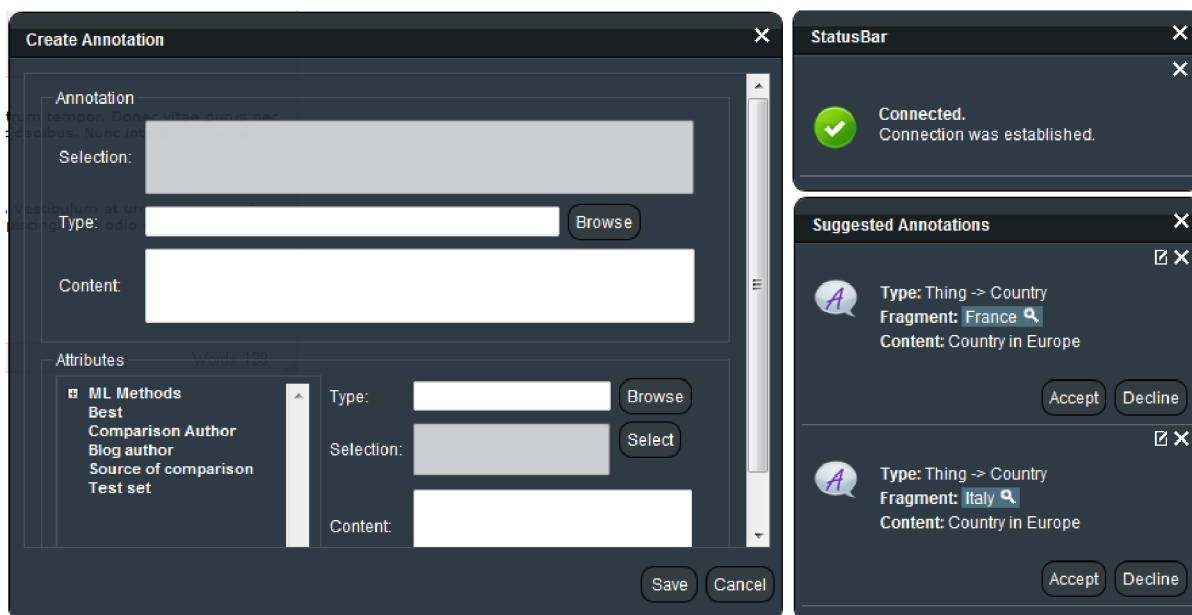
Create Annotation

Annotation

Selection:

Type: Browse

Content:

Attributes

ML Methods
Best
Comparison Author
Blog author
Source of comparison
Test set

Type: Browse

Selection: Select

Content:

Save Cancel

StatusBar

Connected.
Connection was established.

Suggested Annotations

Type: Thing -> Country
Fragment: France
Content: Country in Europe

Accept Decline

Type: Thing -> Country
Fragment: Italy
Content: Country in Europe

Accept Decline